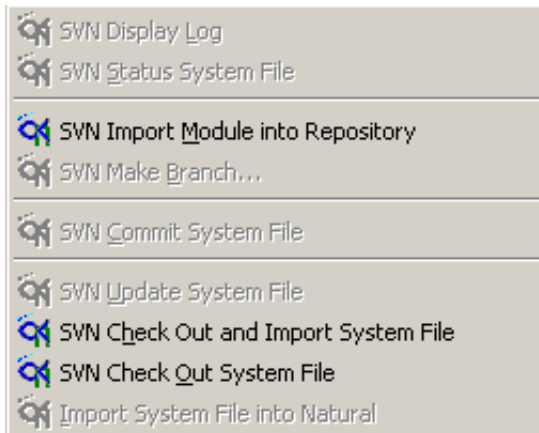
SVN Display Log
SVN Status System File

SVN Import Module into Repository
SVN Make Branch...

SVN Commit System File

SVN Update System File
SVN Check Out and Import System File
SVN Check Out System File
Import System File into Natural